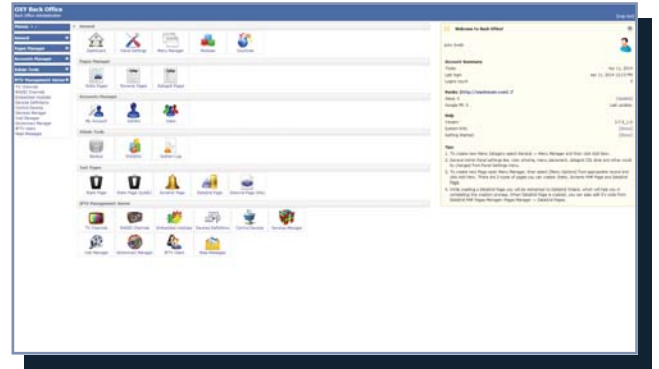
OXY Back Office
Back Office Administration

Logout

Menu

General

Pages Manager

Accounts Manager

Admin Tools

IPTV Management Server

TV Channels
SHADE Channels
Embedded modules
Devices Definitions
Control Devices
Services Manager
Cost Manager
Screencast Manager
IPTV Users
Skin Manager

General

Dashboard
Panel Settings
Menu Manager
Modules
Localizer

Pages Manager

Static Pages
Dynamic Pages
Default Pages

Accounts Manager

My Account
Admins
Users

Admin Tools

Backup
Statistics
System Log

Cost Pages

Main Page
Main Page (Left)
Dynamic Page
Detailed Page
Detailed Page Sites

IPTV Management Server

TV Channels
SHADE Channels
Embedded modules
Devices Definitions
Control Devices
Services Manager
Cost Manager
Screencast Manager
IPTV Users
Skin Manager

Welcome to Back Office!

Account Summary

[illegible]

Tips

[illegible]